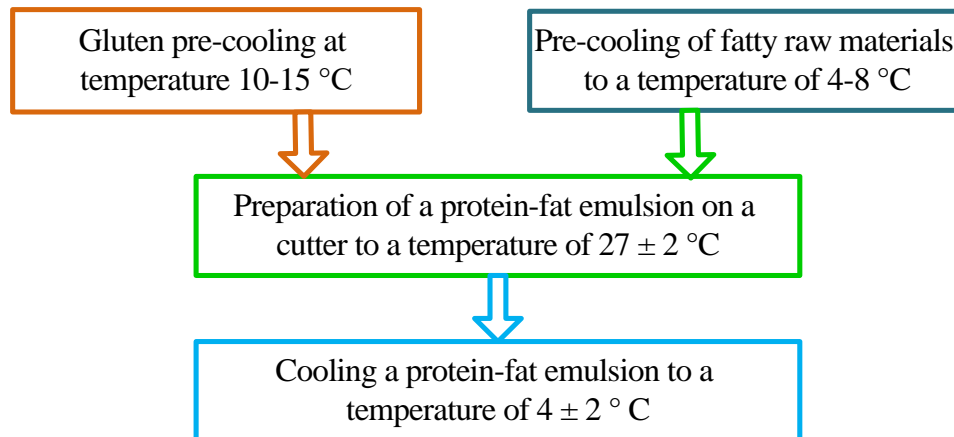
Gluten pre-cooling at temperature 10-15 °C

Pre-cooling of fatty raw materials to a temperature of 4-8 °C

Preparation of a protein-fat emulsion on a cutter to a temperature of 27 ± 2 °C

Cooling a protein-fat emulsion to a temperature of 4 ± 2 ° C